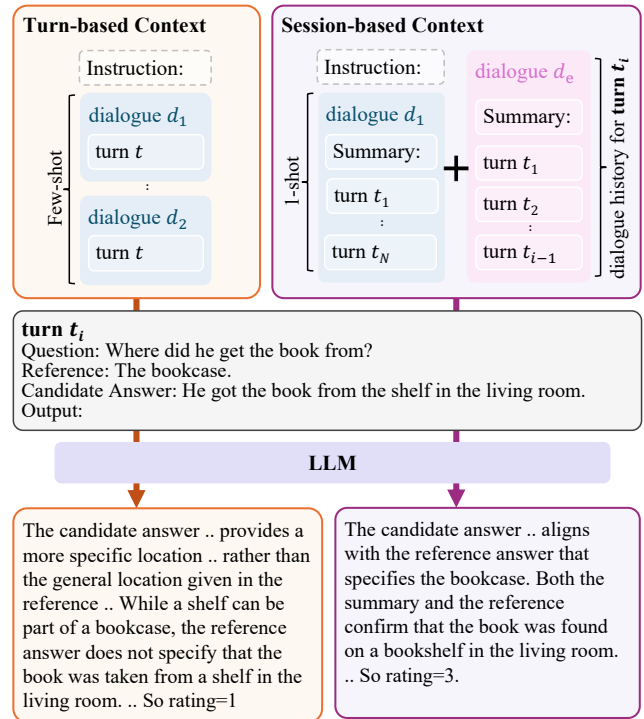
Turn-based Context

Instruction:

Few-shot

dialogue $d_1$

turn $t$

:

dialogue $d_2$

turn $t$

Session-based Context

Instruction:

1-shot

dialogue $d_1$

Summary:

turn $t_1$

:

turn $t_N$

+

dialogue $d_e$

Summary:

turn $t_1$

turn $t_2$

:

turn $t_{i-1}$

dialogue history for turn $t_i$

turn $t_i$
Question: Where did he get the book from?
Reference: The bookcase.
Candidate Answer: He got the book from the shelf in the living room.
Output:

LLM

The candidate answer .. provides a more specific location .. rather than the general location given in the reference .. While a shelf can be part of a bookcase, the reference answer does not specify that the book was taken from a shelf in the living room. .. So rating=1

The candidate answer .. aligns with the reference answer that specifies the bookcase. Both the summary and the reference confirm that the book was found on a bookshelf in the living room. .. So rating=3.